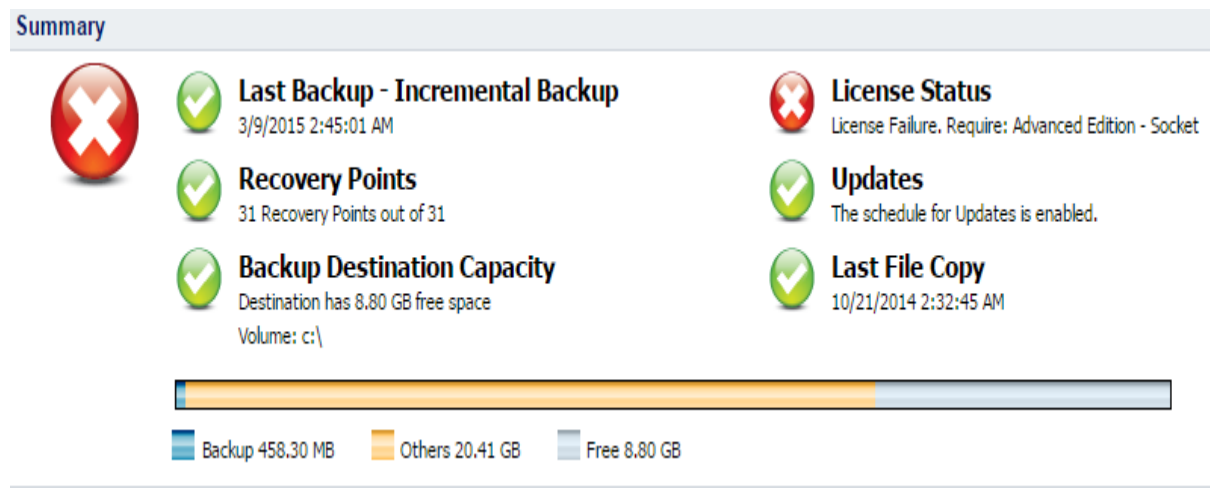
Summary

Last Backup - Incremental Backup
3/9/2015 2:45:01 AM

License Status
License Failure. Require: Advanced Edition - Socket

Recovery Points
31 Recovery Points out of 31

Updates
The schedule for Updates is enabled.

Backup Destination Capacity
Destination has 8.80 GB free space
Volume: c:\

Last File Copy
10/21/2014 2:32:45 AM

Backup 458.30 MB Others 20.41 GB Free 8.80 GB